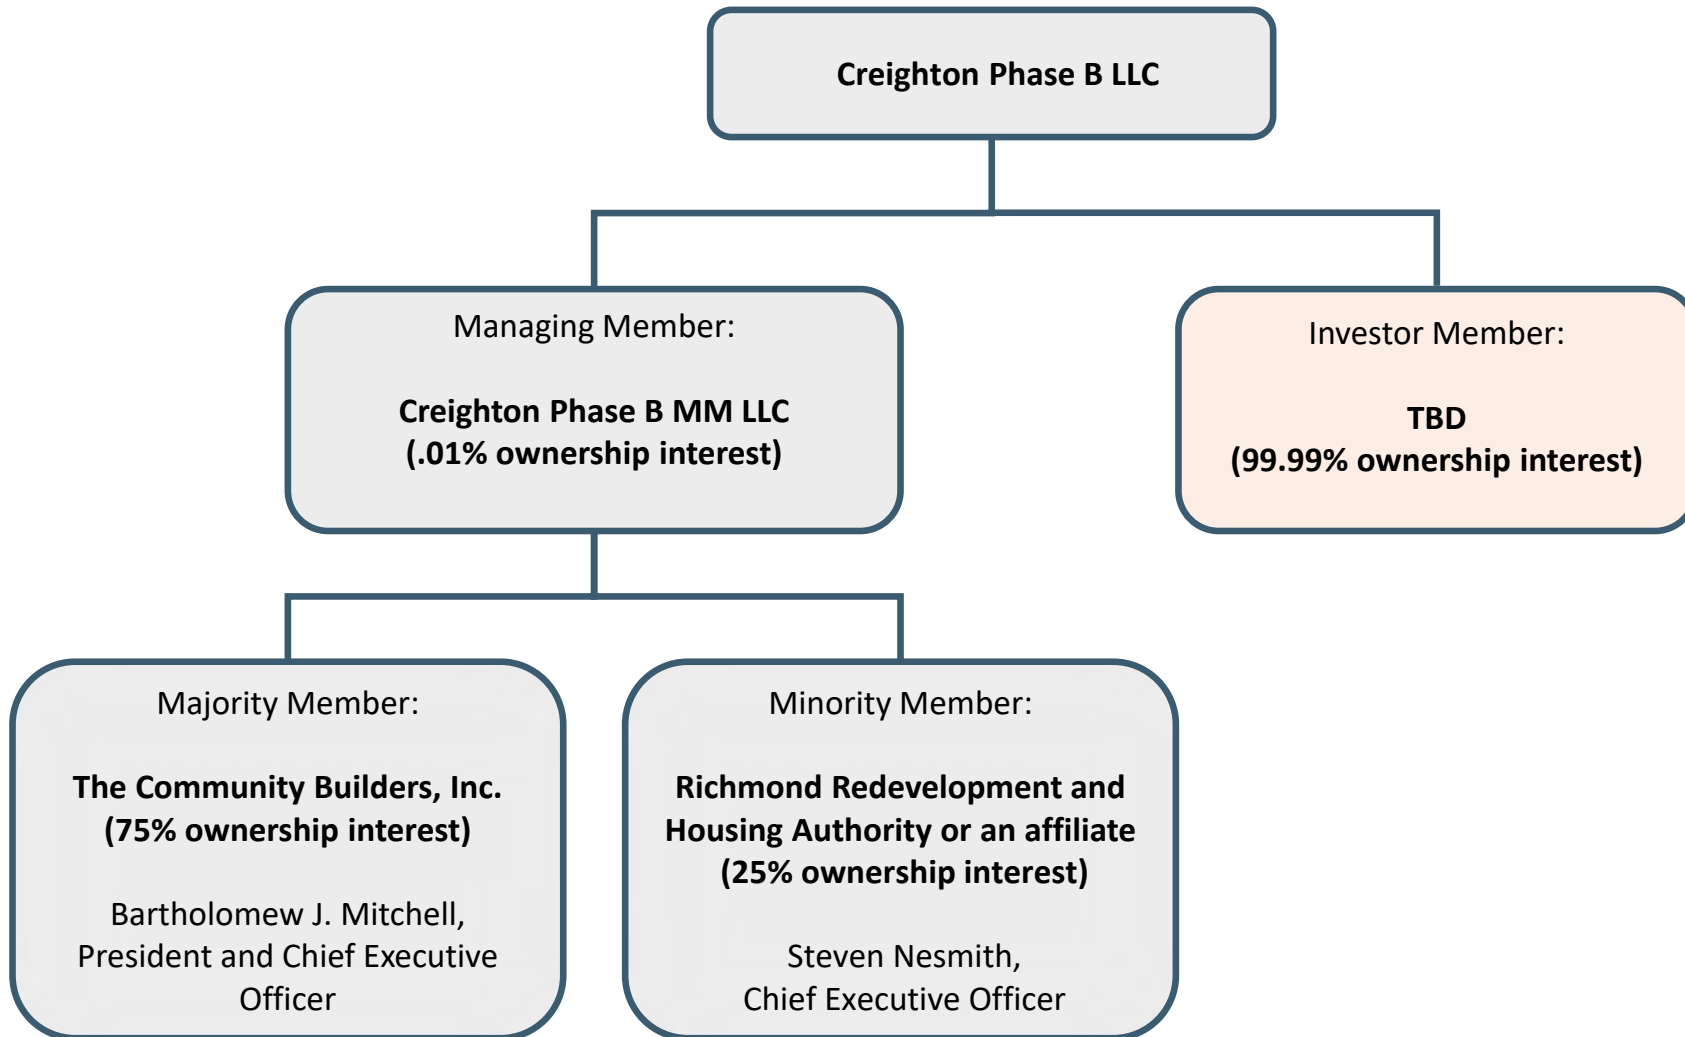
Creighton Phase B LLC

Managing Member:

Creighton Phase B MM LLC
(.01% ownership interest)

Investor Member:

TBD
(99.99% ownership interest)

Majority Member:

The Community Builders, Inc.
(75% ownership interest)

Bartholomew J. Mitchell, President and Chief Executive Officer

Minority Member:

Richmond Redevelopment and Housing Authority or an affiliate
(25% ownership interest)

Steven Nesmith, Chief Executive Officer